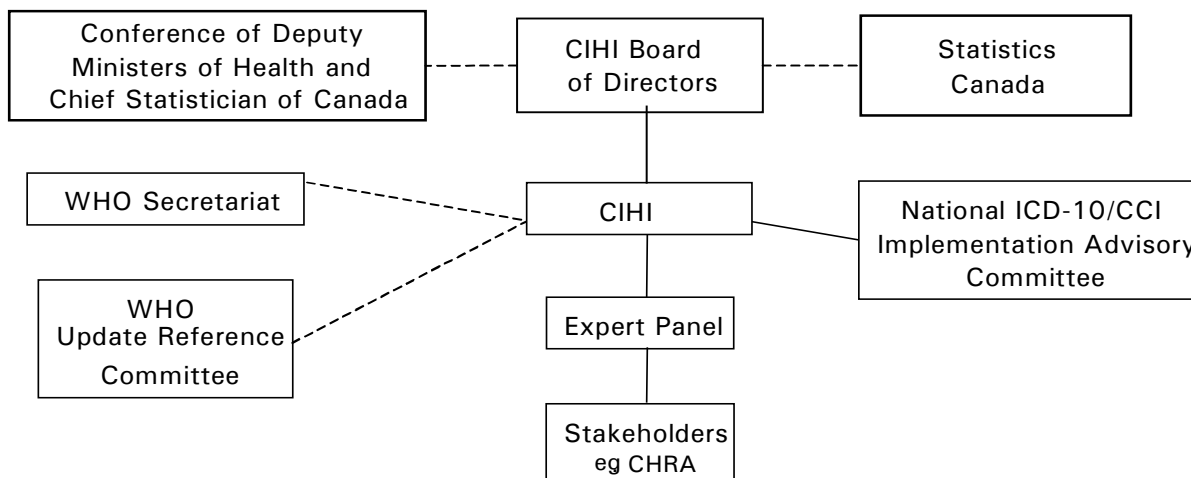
Conference of Deputy Ministers of Health and Chief Statistician of Canada

CIHI Board of Directors

Statistics Canada

WHO Secretariat

CIHI

National ICD-10/CCI Implementation Advisory Committee

WHO Update Reference Committee

Expert Panel

Stakeholders eg CHRA